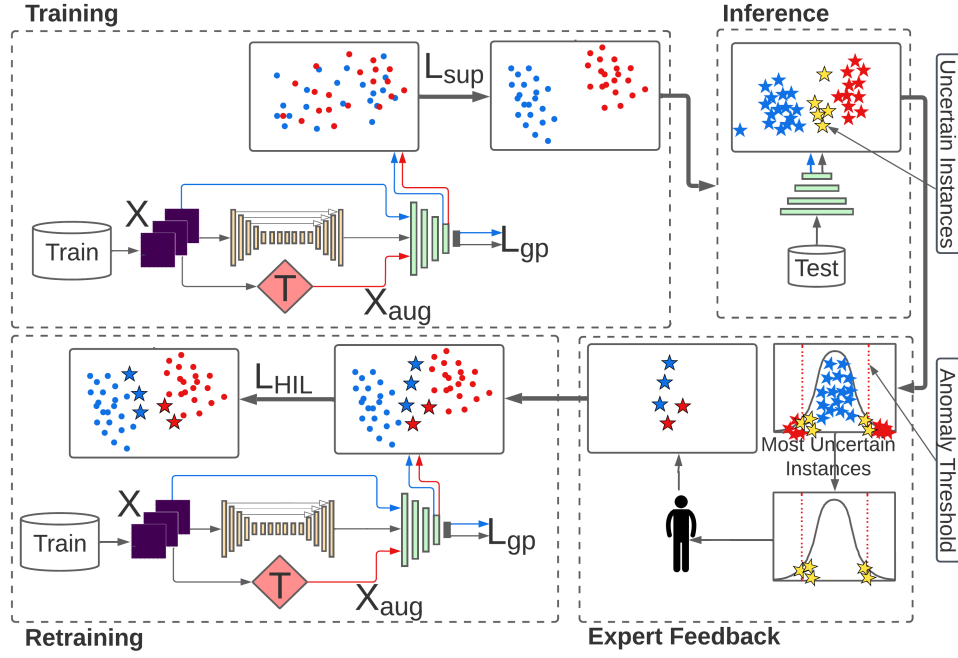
Training

$L_{sup}$

X

Train

T

$L_{gp}$

$X_{aug}$

Inference

Uncertain Instances

Test

Anomaly Threshold

Most Uncertain Instances

$L_{HIL}$

X

Train

T

$L_{gp}$

$X_{aug}$

Retraining

Expert Feedback